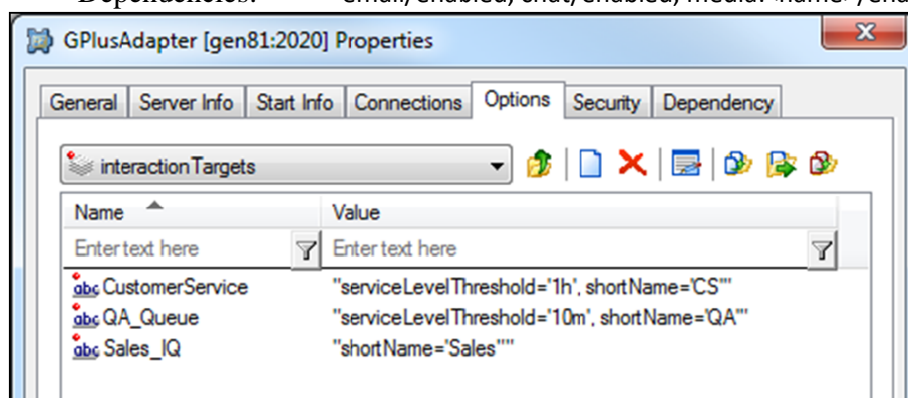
GPlusAdapter [gen81:2020] Properties

General | Server Info | Start Info | Connections | Options | Security | Dependency

interactionTargets

| Name | Value |
|---|---|
| Enter text here | Enter text here |
| CustomerService | "serviceLevelThreshold='1h', shortName='CS'" |
| QA_Queue | "serviceLevelThreshold='10m', shortName='QA'" |
| Sales_IQ | "shortName='Sales'" |